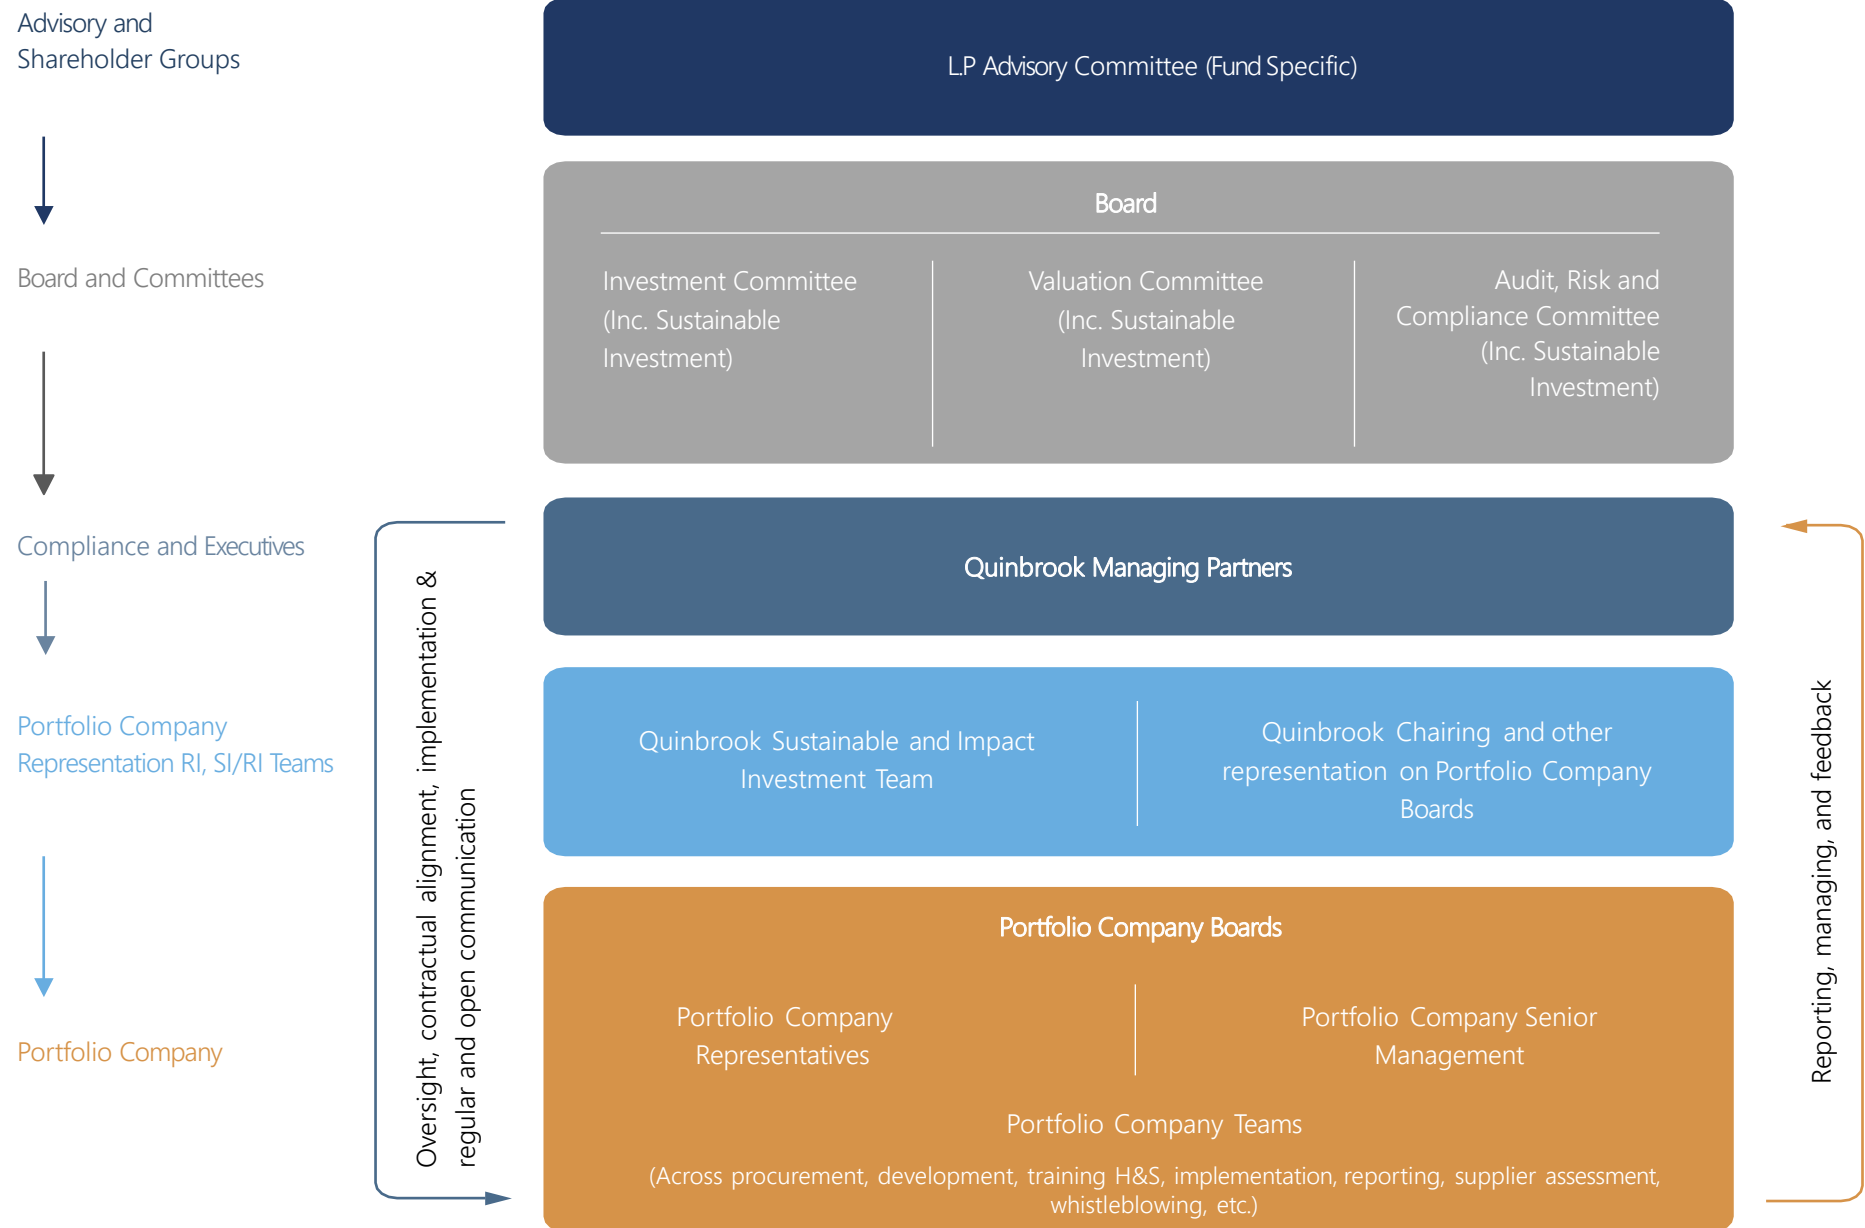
Advisory and Shareholder Groups

Board and Committees

Compliance and Executives

Portfolio Company Representation RI, SI/RI Teams

Portfolio Company

L.P Advisory Committee (Fund Specific)

Board

Investment Committee (Inc. Sustainable Investment)

Valuation Committee (Inc. Sustainable Investment)

Audit, Risk and Compliance Committee (Inc. Sustainable Investment)

Oversight, contractual alignment, implementation & regular and open communication

Quinbrook Managing Partners

Quinbrook Sustainable and Impact Investment Team

Quinbrook Chairing and other representation on Portfolio Company Boards

Portfolio Company Boards

Portfolio Company Representatives

Portfolio Company Senior Management

Portfolio Company Teams

(Across procurement, development, training H&S, implementation, reporting, supplier assessment, whistleblowing, etc.)

Reporting, managing, and feedback